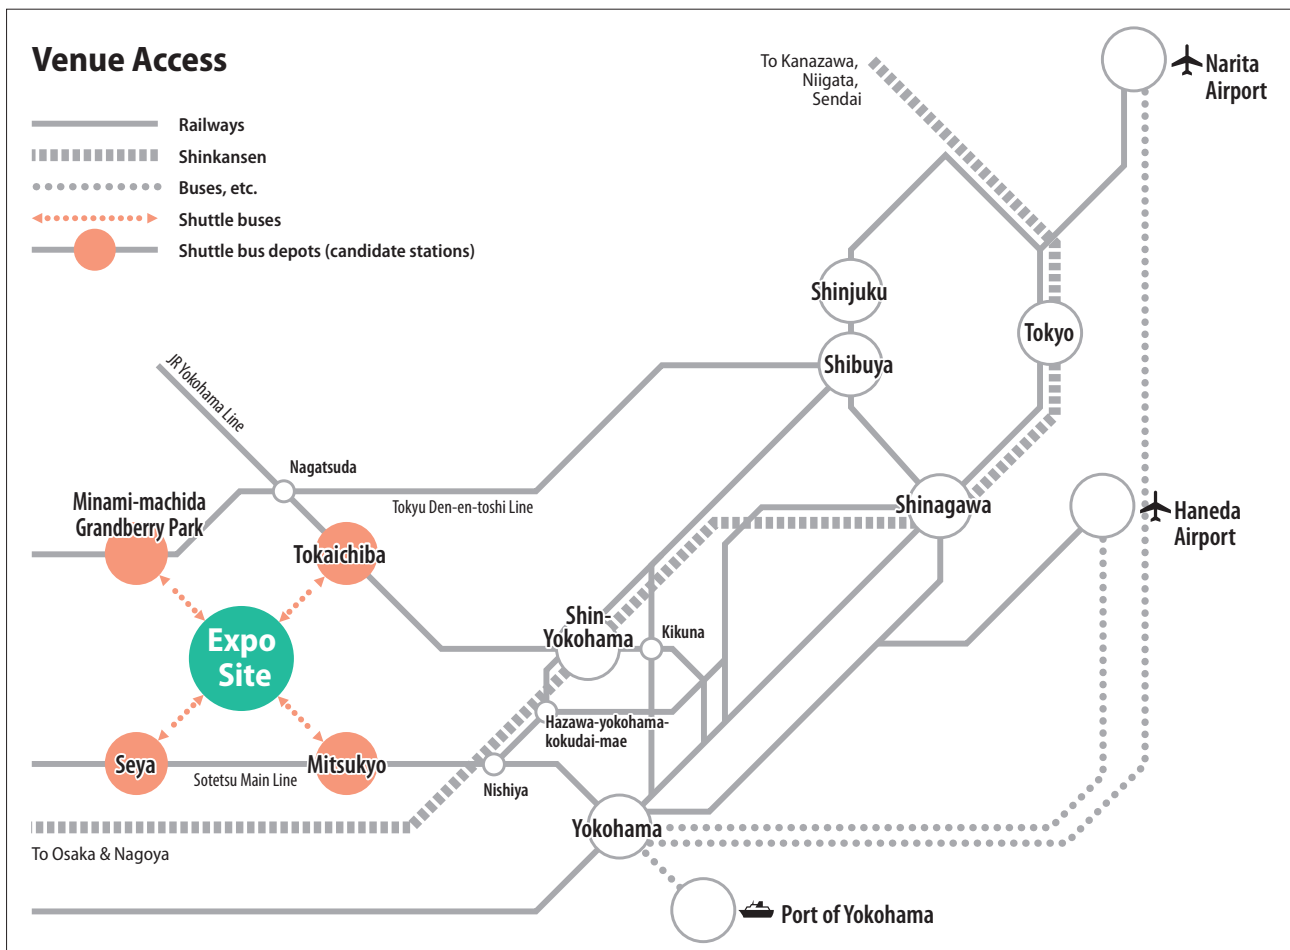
Venue Access

Railways
Shinkansen
Buses, etc.
Shuttle buses
Shuttle bus depots (candidate stations)

To Kanazawa, Niigata, Sendai

Narita Airport

Shinjuku
Tokyo
Shibuya

JR Yokohama Line
Nagatsuda
Tokyu Den-en-toshi Line

Minami-machida Grandberry Park
Tokaichiba
Shinagawa
Haneda Airport

Expo Site

Shin-Yokohama
Kikuna
Hazawa-yokohama-kokudai-mae

Seya
Sotetsu Main Line
Mitsukyo
Nishiya
Yokohama

To Osaka & Nagoya

Port of Yokohama